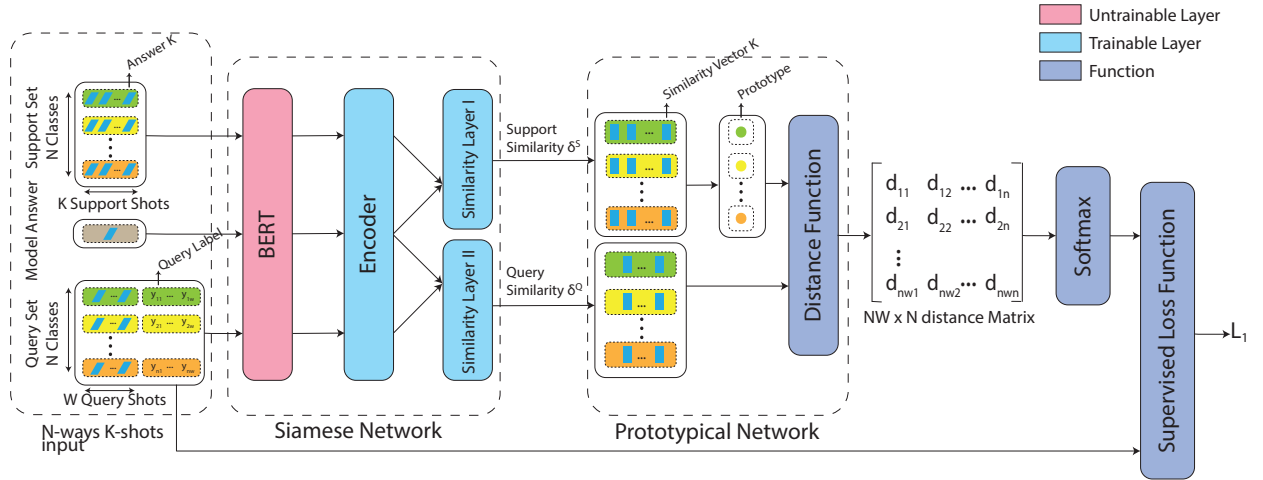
Untrainable Layer
Trainable Layer
Function

Answer K
Support Set
N Classes
K Support Shots
Model Answer
Query Label
Query Set
N Classes
$y_{11}$ ... $y_{1w}$
$y_{21}$ ... $y_{2w}$
$y_{n1}$ ... $y_{nw}$
W Query Shots
N-ways K-shots input

BERT
Encoder
Similarity Layer I
Similarity Layer II
Siamese Network

Support Similarity $\delta^S$
Query Similarity $\delta^Q$

Similarity Vector K
Prototype
Distance Function
Prototypical Network

$d_{11}$ $d_{12}$ ... $d_{1n}$
$d_{21}$ $d_{22}$ ... $d_{2n}$
$d_{nw1}$ $d_{nw2}$ ... $d_{nwn}$
NW x N distance Matrix

Softmax
Supervised Loss Function
$L_1$